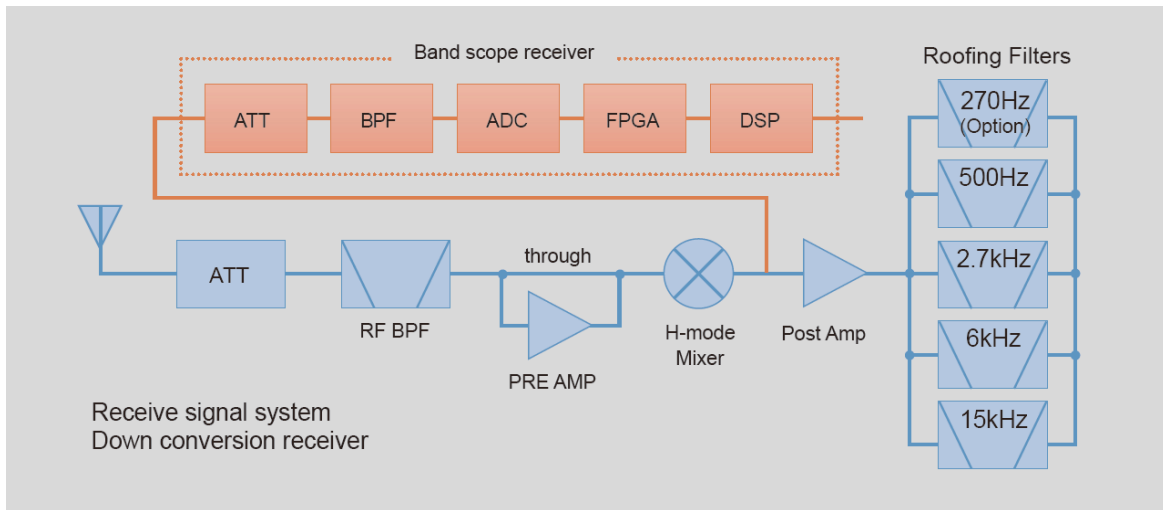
Band scope receiver

ATT

BPF

ADC

FPGA

DSP

Roofing Filters

270Hz
(Option)

500Hz

2.7kHz

6kHz

15kHz

ATT

RF BPF

through

PRE AMP

H-mode
Mixer

Post Amp

Receive signal system
Down conversion receiver